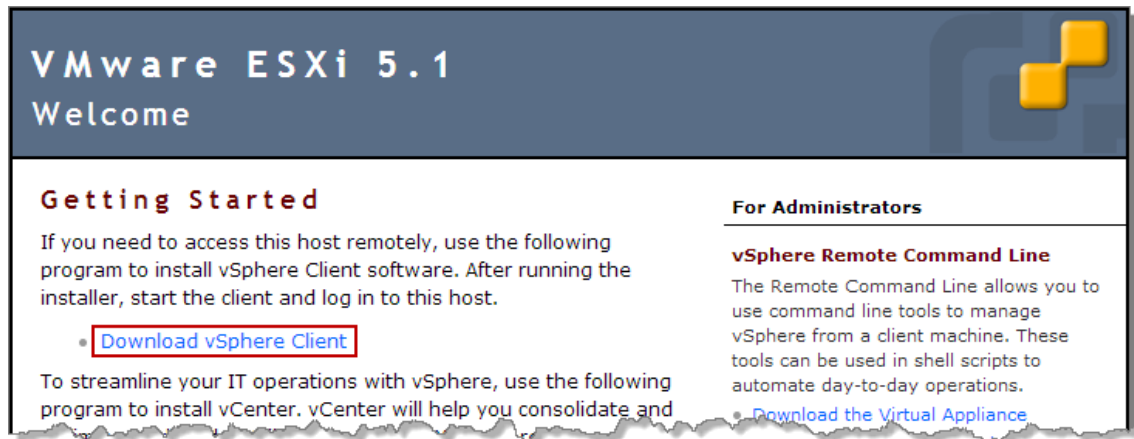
VMware ESXi 5.1
Welcome

Getting Started

If you need to access this host remotely, use the following program to install vSphere Client software. After running the installer, start the client and log in to this host.

- Download vSphere Client

To streamline your IT operations with vSphere, use the following program to install vCenter. vCenter will help you consolidate and

For Administrators

vSphere Remote Command Line

The Remote Command Line allows you to use command line tools to manage vSphere from a client machine. These tools can be used in shell scripts to automate day-to-day operations.

- Download the Virtual Appliance